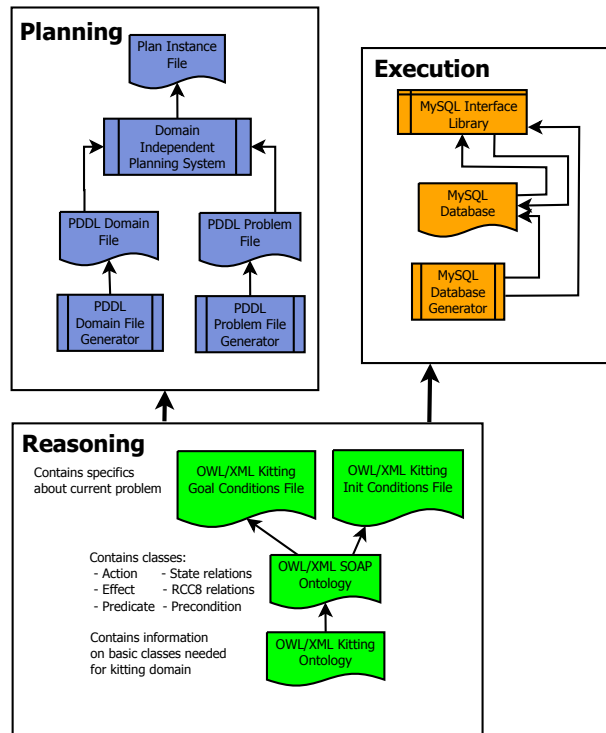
Planning

Plan Instance File

Domain Independent Planning System

PDDL Domain File

PDDL Problem File

PDDL Domain File Generator

PDDL Problem File Generator

Execution

MySQL Interface Library

MySQL Database

MySQL Database Generator

Reasoning

Contains specifics about current problem

OWL/XML Kitting Goal Conditions File

OWL/XML Kitting Init Conditions File

Contains classes:
- Action
- Effect
- Predicate
- State relations
- RCC8 relations
- Precondition

OWL/XML SOAP Ontology

Contains information on basic classes needed for kitting domain

OWL/XML Kitting Ontology